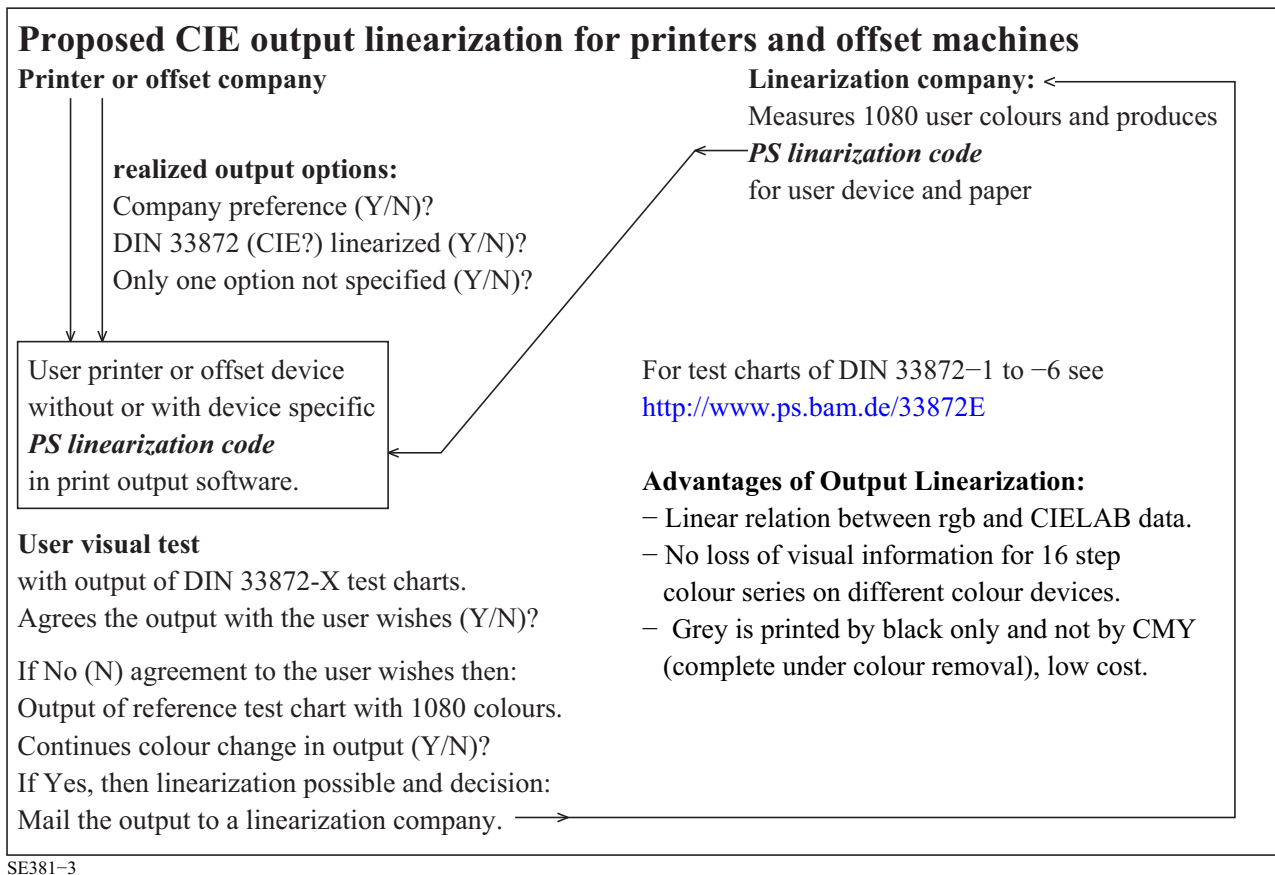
**Proposed CIE output linearization for printers and offset machines**

**Printer or offset company**

**realized output options:**
Company preference (Y/N)?
DIN 33872 (CIE?) linearized (Y/N)?
Only one option not specified (Y/N)?

**Linearization company:**
Measures 1080 user colours and produces
***PS linarization code***
for user device and paper

User printer or offset device
without or with device specific
***PS linearization code***
in print output software.

For test charts of DIN 33872−1 to −6 see
http://www.ps.bam.de/33872E

**User visual test**
with output of DIN 33872-X test charts.
Agrees the output with the user wishes (Y/N)?

**Advantages of Output Linearization:**
− Linear relation between rgb and CIELAB data.
− No loss of visual information for 16 step colour series on different colour devices.
− Grey is printed by black only and not by CMY (complete under colour removal), low cost.

If No (N) agreement to the user wishes then:
Output of reference test chart with 1080 colours.
Continues colour change in output (Y/N)?
If Yes, then linearization possible and decision:
Mail the output to a linearization company.

SE381−3